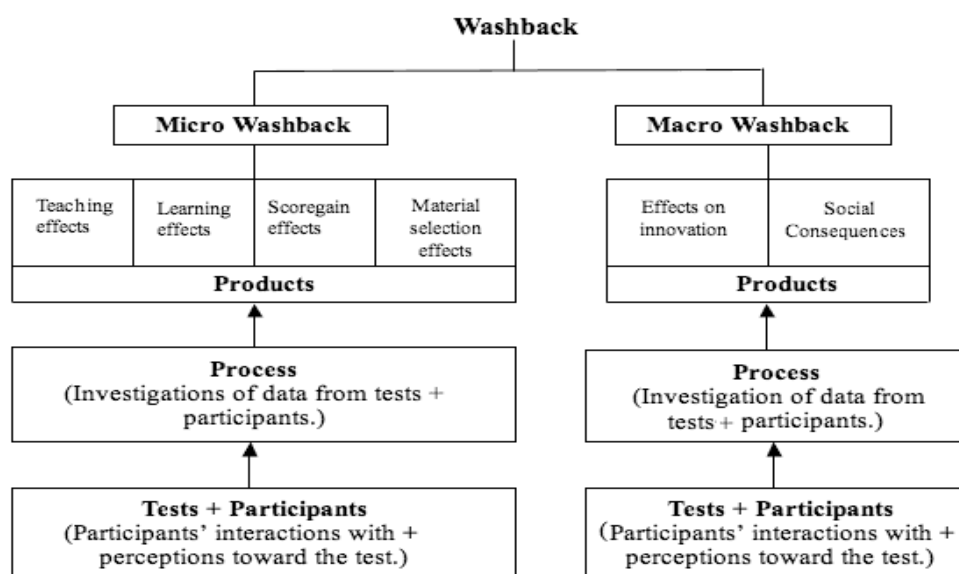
Washback

Micro Washback

Teaching effects

Learning effects

Scoregain effects

Material selection effects

Products

Process
(Investigations of data from tests + participants.)

Tests + Participants
(Participants' interactions with + perceptions toward the test.)

Macro Washback

Effects on innovation

Social Consequences

Products

Process
(Investigation of data from tests + participants.)

Tests + Participants
(Participants' interactions with + perceptions toward the test.)